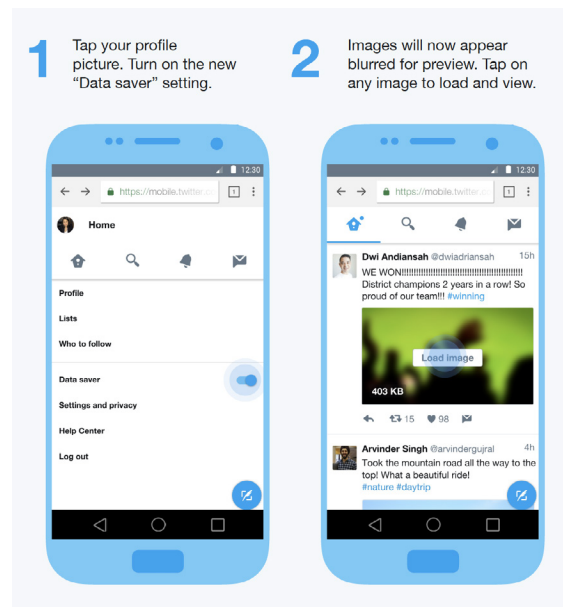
1 Tap your profile picture. Turn on the new “Data saver” setting.

2 Images will now appear blurred for preview. Tap on any image to load and view.

12:30

https://mobile.twitter.co

1

Home

Profile

Lists

Who to follow

Data saver

Settings and privacy

Help Center

Log out

12:30

https://mobile.twitter.co

1

Dwi Andiansah @dwiadriansah 15h

WE WON!!!!!!!!!!!!!!!!!!!!!!!!!!!!!!!!!!!!!!!!!!!! District champions 2 years in a row! So proud of our team!!! #winning

Load image

403 KB

15 98

Arvinder Singh @arvindergujral 4h

Took the mountain road all the way to the top! What a beautiful ride! #nature #daytrip